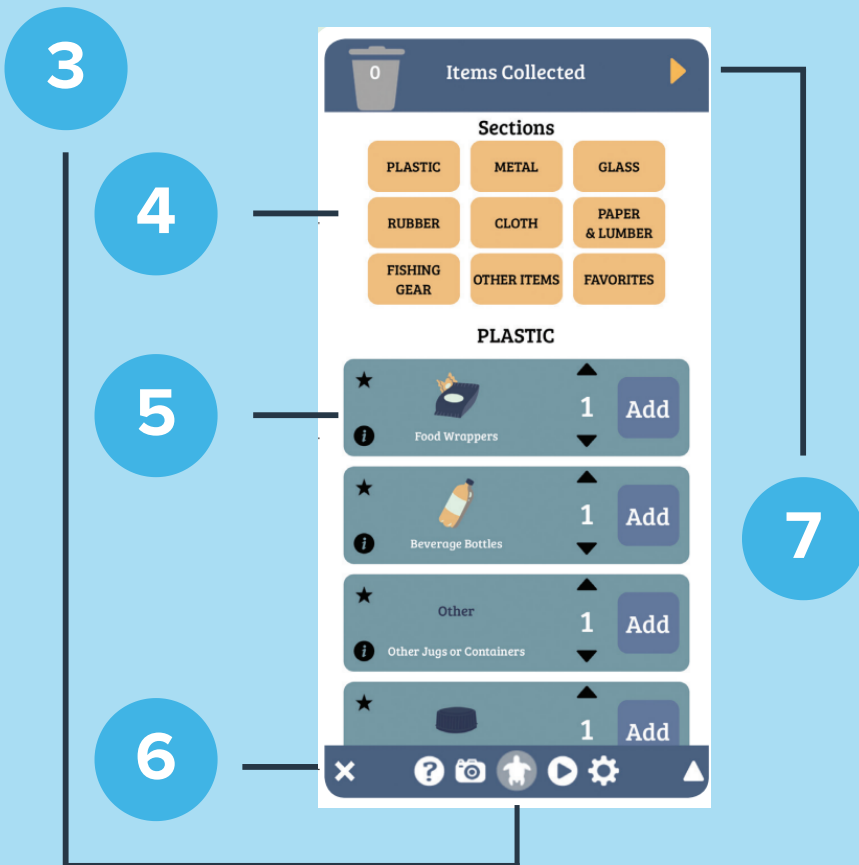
3

0

Items Collected

Sections

PLASTIC

METAL

GLASS

4

RUBBER

CLOTH

PAPER & LUMBER

FISHING GEAR

OTHER ITEMS

FAVORITES

PLASTIC

5

Food Wrappers

1

Add

Beverage Bottles

1

Add

7

Other

Other Jugs or Containers

1

Add

1

Add

6